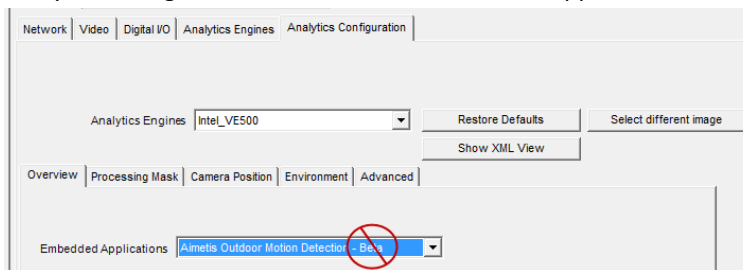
Network | Video | Digital I/O | Analytics Engines | Analytics Configuration

Analytics Engines Intel_VE500

Restore Defaults

Select different image

Show XML View

Overview | Processing Mask | Camera Position | Environment | Advanced

Embedded Applications Aimetis Outdoor Motion Detection - Beta